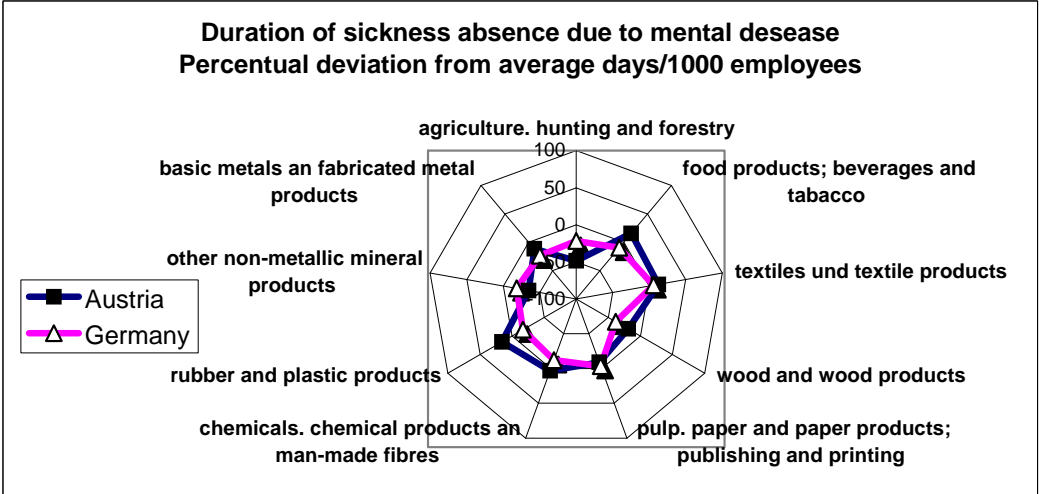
Duration of sickness absence due to mental desease
Percentual deviation from average days/1000 employees

agriculture. hunting and forestry

100
50
0
-50
-100

food products; beverages and tabacco

textiles und textile products

wood and wood products

pulp. paper and paper products; publishing and printing

chemicals. chemical products an man-made fibres

rubber and plastic products

other non-metallic mineral products

basic metals an fabricated metal products

Austria
Germany